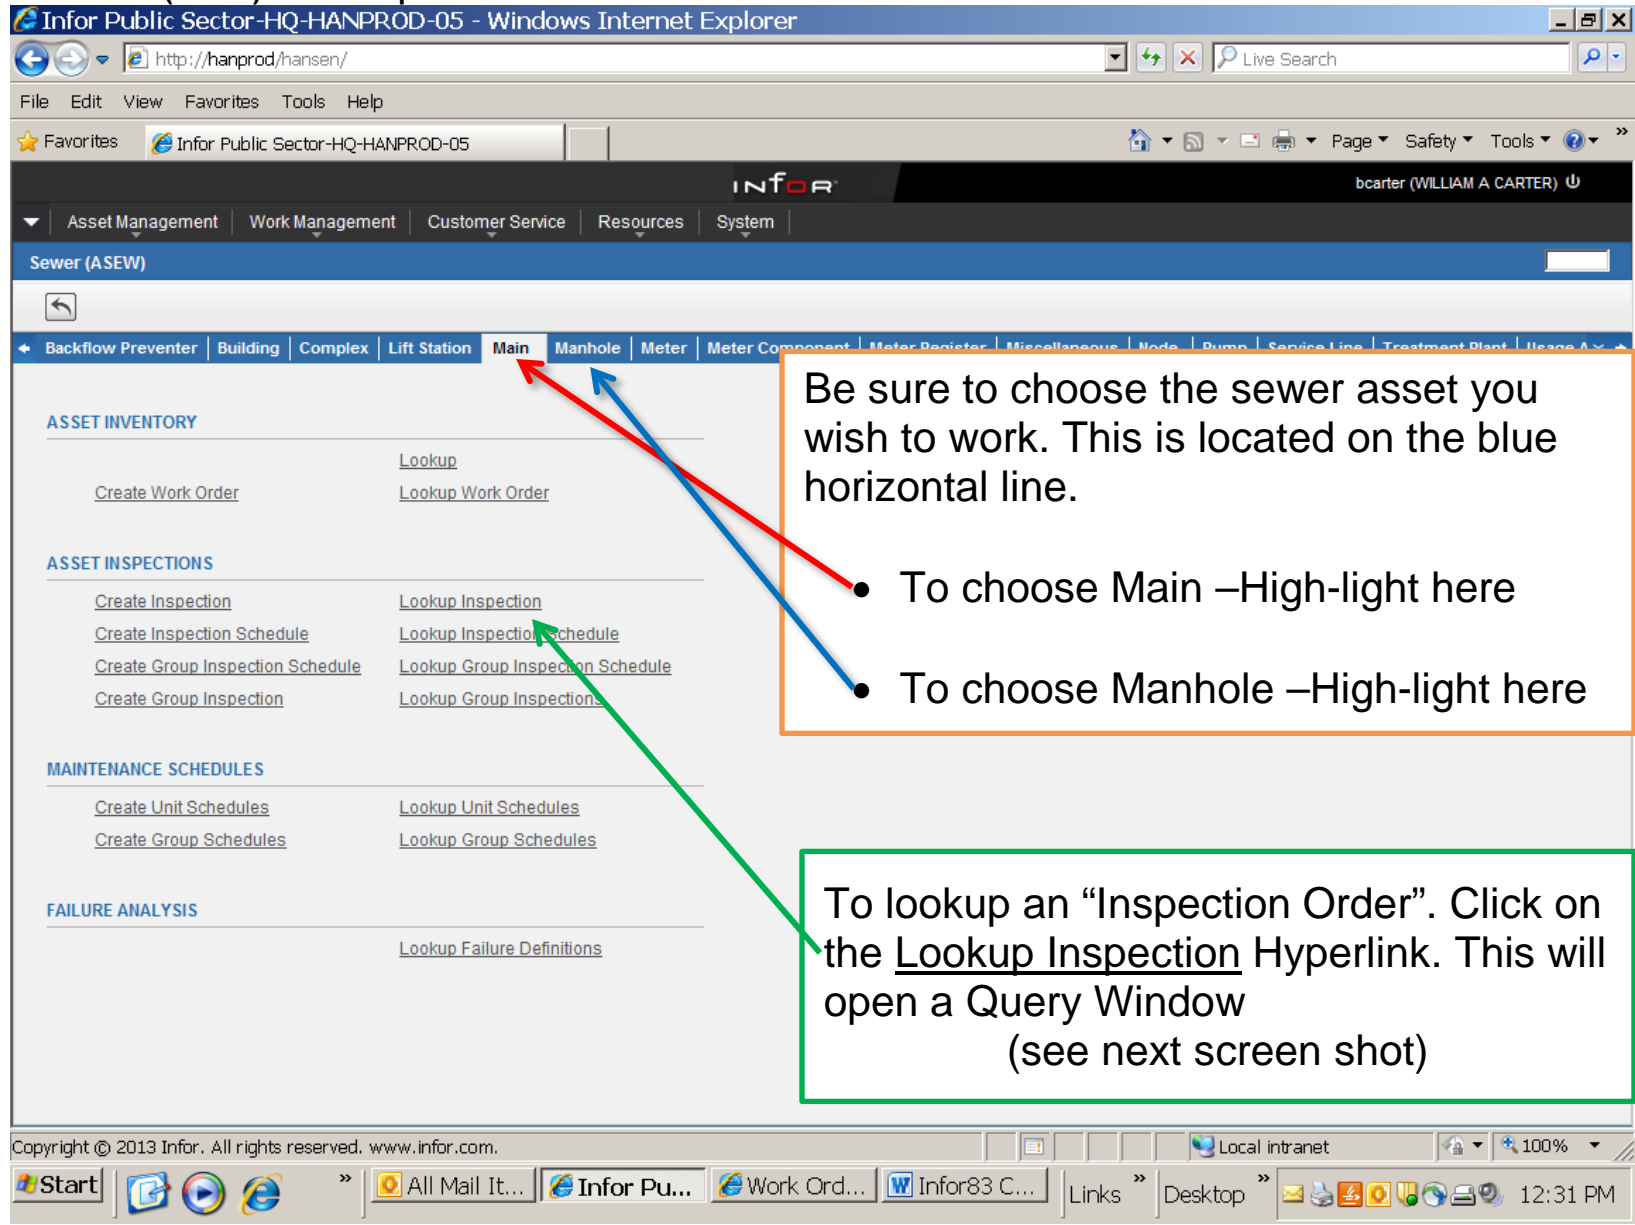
Infor Public Sector-HQ-HANPROD-05 - Windows Internet Explorer

http://hanprod/hansen/

Live Search

File Edit View Favorites Tools Help

Favorites | Infor Public Sector-HQ-HANPROD-05

Page ▾ Safety ▾ Tools ▾

INFOR

bcarter (WILLIAM A CARTER)

Asset Management | Work Management | Customer Service | Resources | System

Sewer (ASEW)

Backflow Preventer | Building | Complex | Lift Station | Main | Manhole | Meter | Meter Component | Meter Register | Miscellaneous | Node | Pump | Service Line | Treatment Plant | Usage A

ASSET INVENTORY

Lookup

Create Work Order

Lookup Work Order

ASSET INSPECTIONS

Create Inspection

Lookup Inspection

Create Inspection Schedule

Lookup Inspection Schedule

Create Group Inspection Schedule

Lookup Group Inspection Schedule

Create Group Inspection

Lookup Group Inspections

MAINTENANCE SCHEDULES

Create Unit Schedules

Lookup Unit Schedules

Create Group Schedules

Lookup Group Schedules

FAILURE ANALYSIS

Lookup Failure Definitions

Be sure to choose the sewer asset you wish to work. This is located on the blue horizontal line.

• To choose Main –High-light here

• To choose Manhole –High-light here

To lookup an “Inspection Order”. Click on the Lookup Inspection Hyperlink. This will open a Query Window
(see next screen shot)

Copyright © 2013 Infor. All rights reserved. www.infor.com.

Local intranet

100%

Start

All Mail It...

Infor Pu...

Work Ord...

Infor83 C...

Links

Desktop

12:31 PM